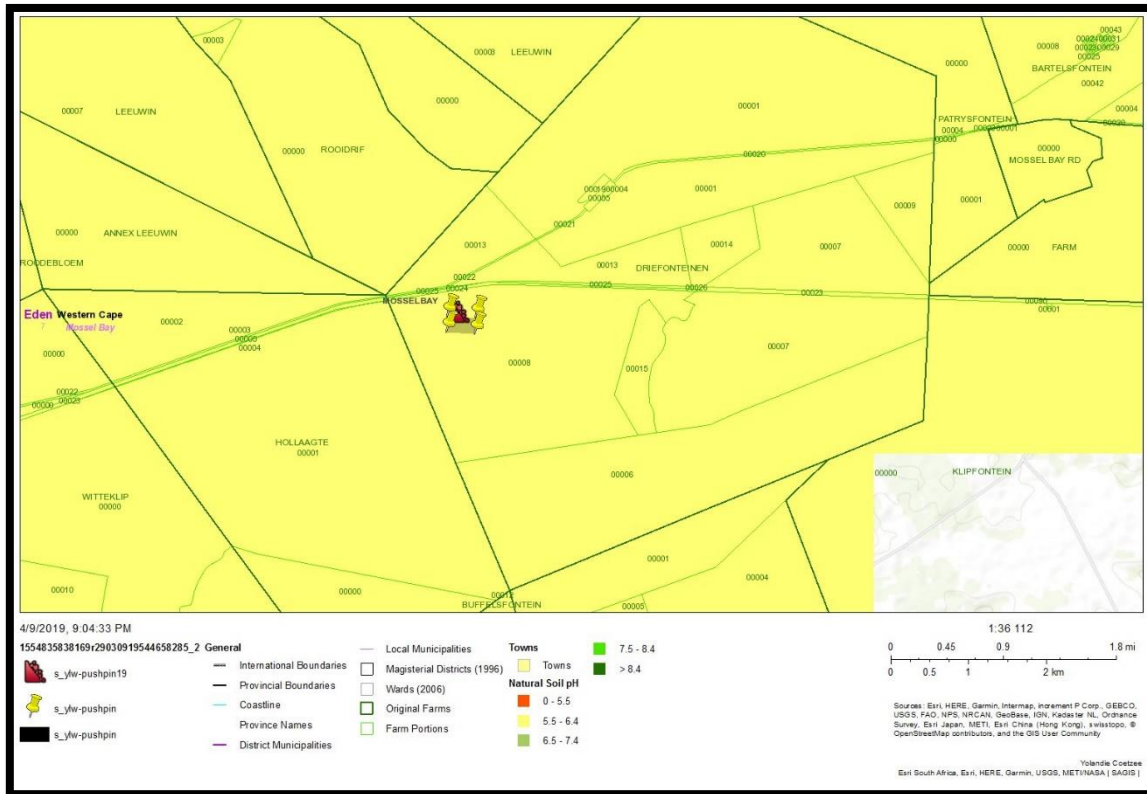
00003
00008 LEEUWIN
00000
00008 BARTELSFONTEIN
00043
00024 00031
00028 00029
00025
00042
00004
00007 LEEUWIN
00000
00001
PATRYSFONTEIN
00004 00028 00001
00000
00000 ROOIDRIF
00020
00000 MOSSEL BAY RD
00019 00004
00005
00001
00009
00001
00000 ANNEX LEEUWIN
00021
00013
00014
00007
ROODEBLOEM
00000 FARM
00022
00013 DRIEFONTEINEN
MOSSELBAY 00025 00024
00025
00026
00023
00030
00001
Eden Western Cape
Mossel Bay
00002
00003
00000
00004
00000
00008
00015
00007
00022
00000 00023
HOLLAAGTE
00001
00006
00000 KLIPFONTEIN
WITTEKLIP
00000
00001
00004
00010
00000
00012
BUFFELSFONTEIN
00005

4/9/2019, 9:04:33 PM
1554835838169r29030919544658285_2 General
s_ylw-pushpin19
s_ylw-pushpin
s_ylw-pushpin
International Boundaries
Provincial Boundaries
Coastline
Province Names
District Municipalities
Local Municipalities
Magisterial Districts (1996)
Wards (2006)
Original Farms
Farm Portions
Towns
Towns
Natural Soil pH
0 - 5.5
5.5 - 6.4
6.5 - 7.4
7.5 - 8.4
> 8.4

1:36 112
0 0.45 0.9 1.8 mi
0 0.5 1 2 km

Sources: Esri, HERE, Garmin, Intermap, increment P Corp., GEBCO, USGS, FAO, NPS, NRCAN, GeoBase, IGN, Kadaster NL, Ordnance Survey, Esri Japan, METI, Esri China (Hong Kong), swisstopo, © OpenStreetMap contributors, and the GIS User Community

Yolandie Coetzee
Esri South Africa, Esri, HERE, Garmin, USGS, METI/NASA | SAGIS |